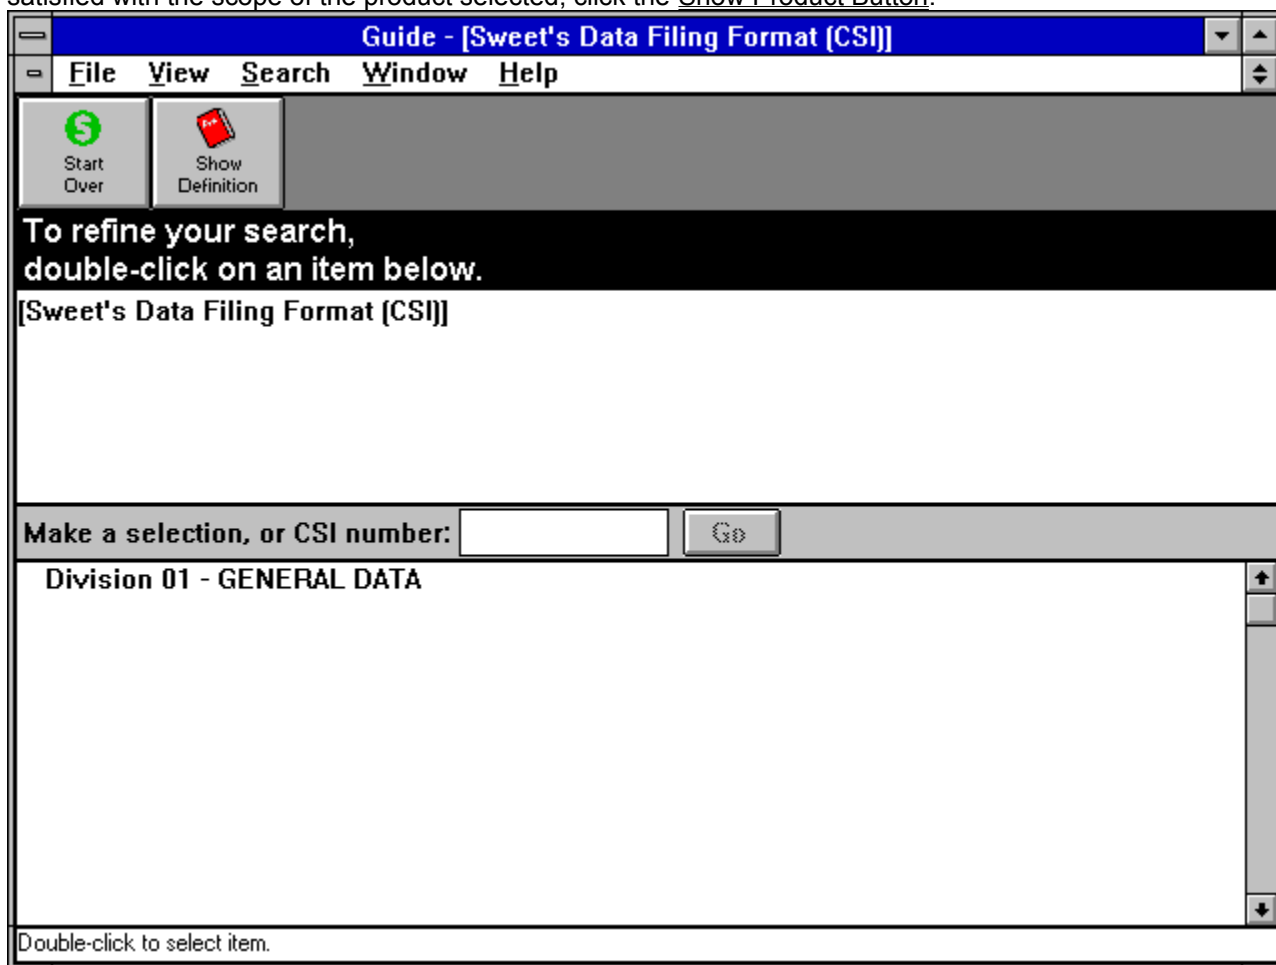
satisfied with the scope of the product selected, click the Show Product Button.

Guide - [Sweet's Data Filing Format (CSI)]

File View Search Window Help

Start Over

Show Definition

To refine your search, double-click on an item below.

[Sweet's Data Filing Format (CSI)]

Make a selection, or CSI number:

Go

Division 01 - GENERAL DATA

Double-click to select item.